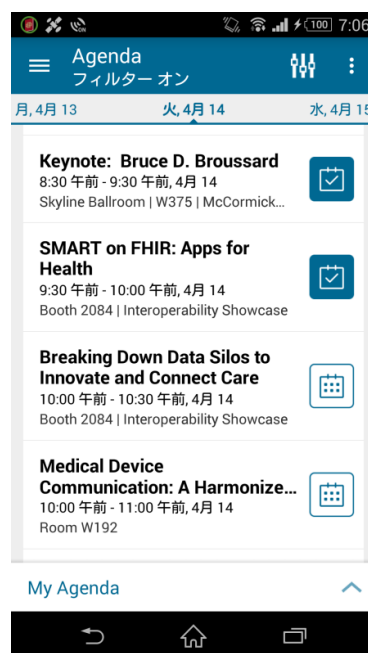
100 7:06

Agenda
フィルター オン

月, 4月 13
火, 4月 14
水, 4月 15

Keynote: Bruce D. Broussard
8:30 午前 - 9:30 午前, 4月 14
Skyline Ballroom | W375 | McCormick...

SMART on FHIR: Apps for Health
9:30 午前 - 10:00 午前, 4月 14
Booth 2084 | Interoperability Showcase

Breaking Down Data Silos to Innovate and Connect Care
10:00 午前 - 10:30 午前, 4月 14
Booth 2084 | Interoperability Showcase

Medical Device Communication: A Harmonize...
10:00 午前 - 11:00 午前, 4月 14
Room W192

My Agenda